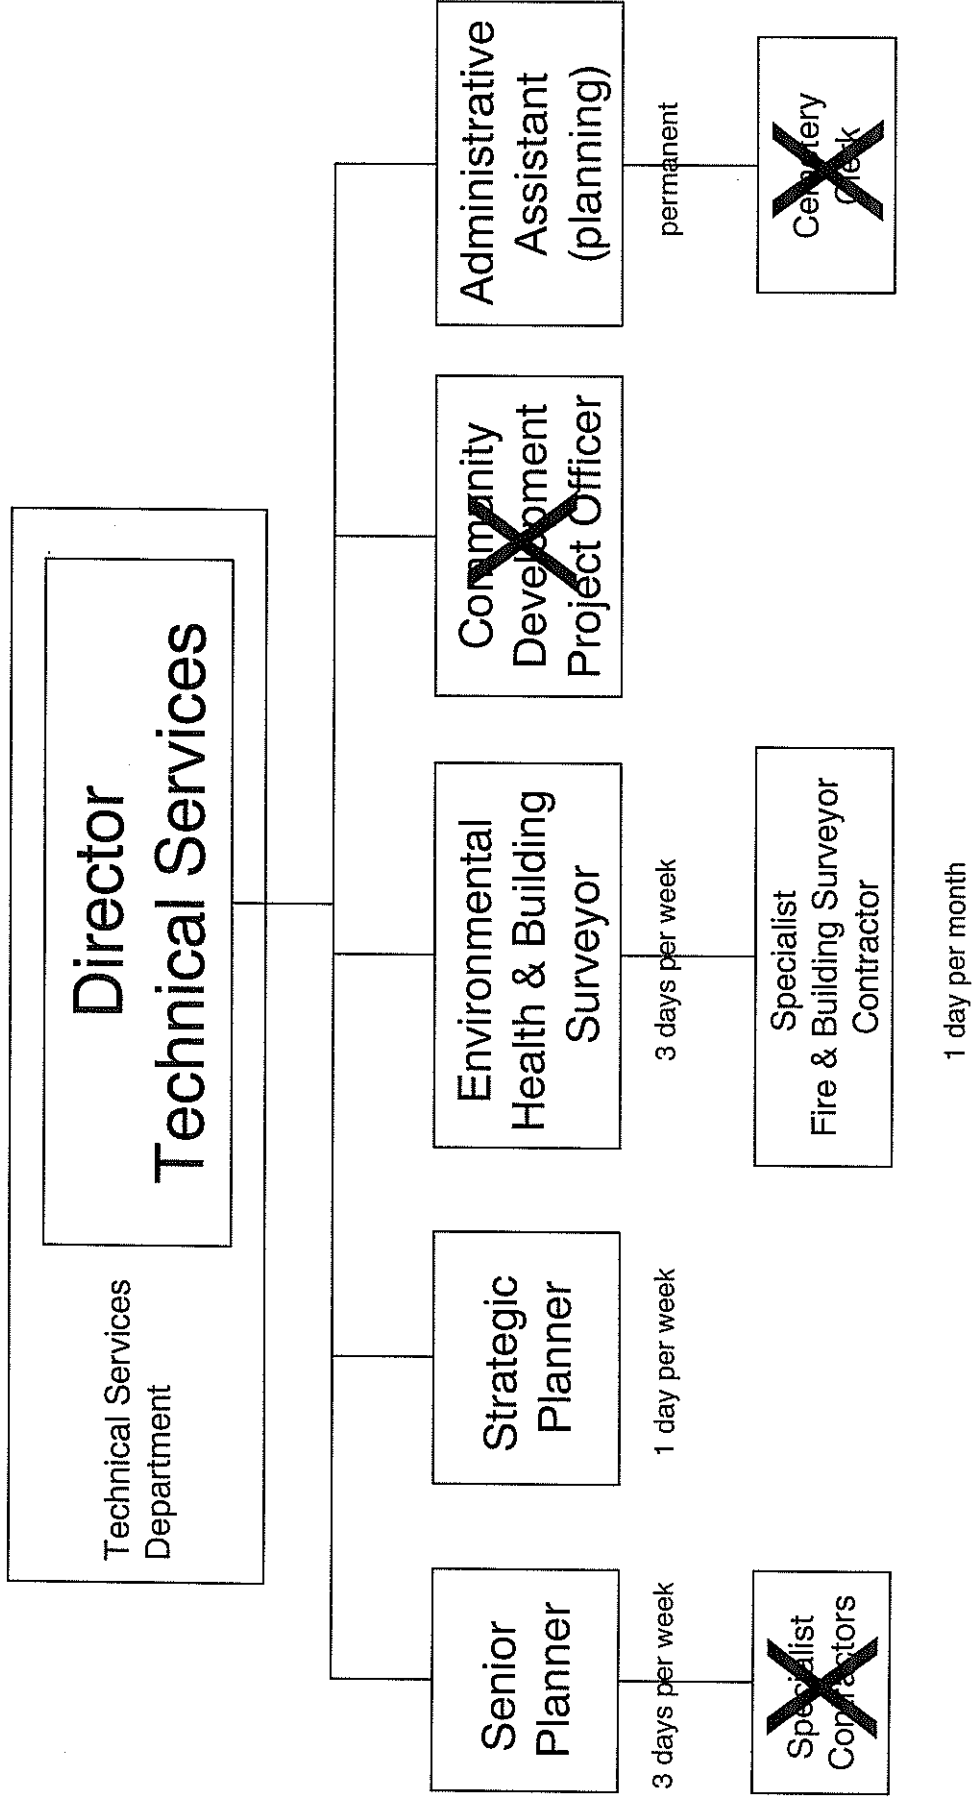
Technical Services Department

Director Technical Services

Senior Planner

3 days per week

Specialist Contractors

Strategic Planner

1 day per week

Environmental Health & Building Surveyor

3 days per week

Specialist Fire & Building Surveyor Contractor

1 day per month

Community Development Project Officer

Administrative Assistant (planning)

permanent

Cemetery Clerk